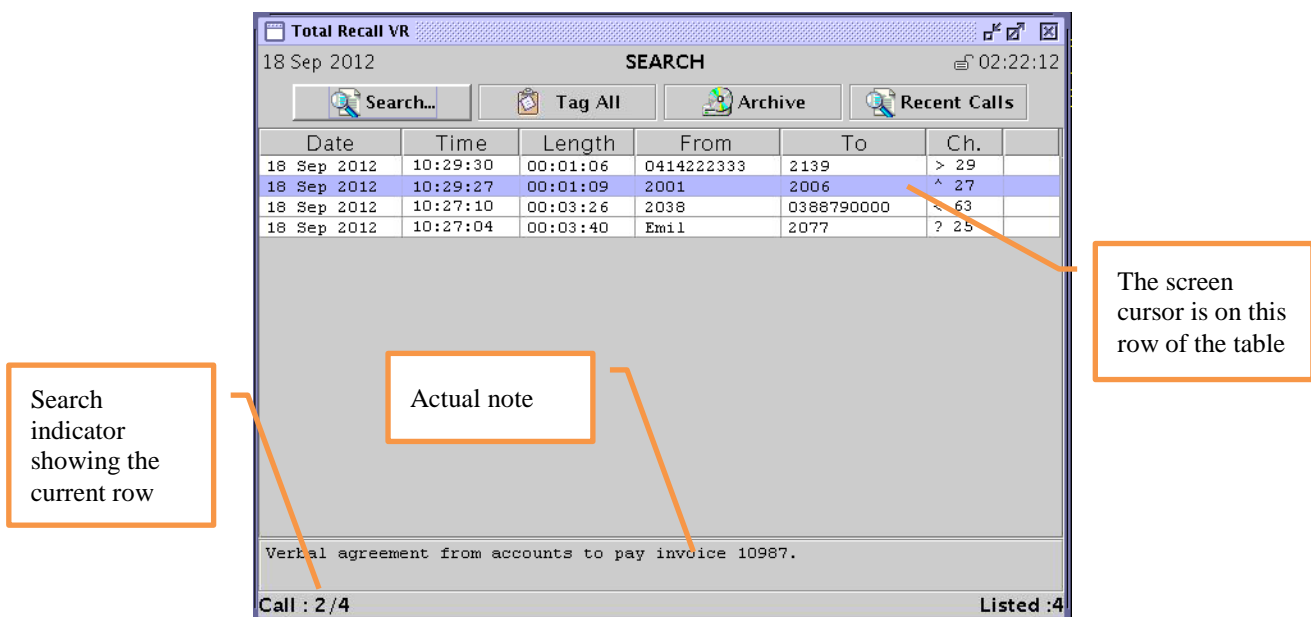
Total Recall VR

18 Sep 2012

SEARCH

02:22:12

Search...

Tag All

Archive

Recent Calls

| Date | Time | Length | From | To | Ch. | |
|---|---|---|---|---|---|---|
| 18 Sep 2012 | 10:29:30 | 00:01:06 | 0414222333 | 2139 | > 29 | |
| 18 Sep 2012 | 10:29:27 | 00:01:09 | 2001 | 2006 | ^ 27 | |
| 18 Sep 2012 | 10:27:10 | 00:03:26 | 2038 | 0388790000 | < 63 | |
| 18 Sep 2012 | 10:27:04 | 00:03:40 | Emil | 2077 | ? 25 | |

The screen cursor is on this row of the table

Search indicator showing the current row

Actual note

Verbal agreement from accounts to pay invoice 10987.

Call : 2/4

Listed :4